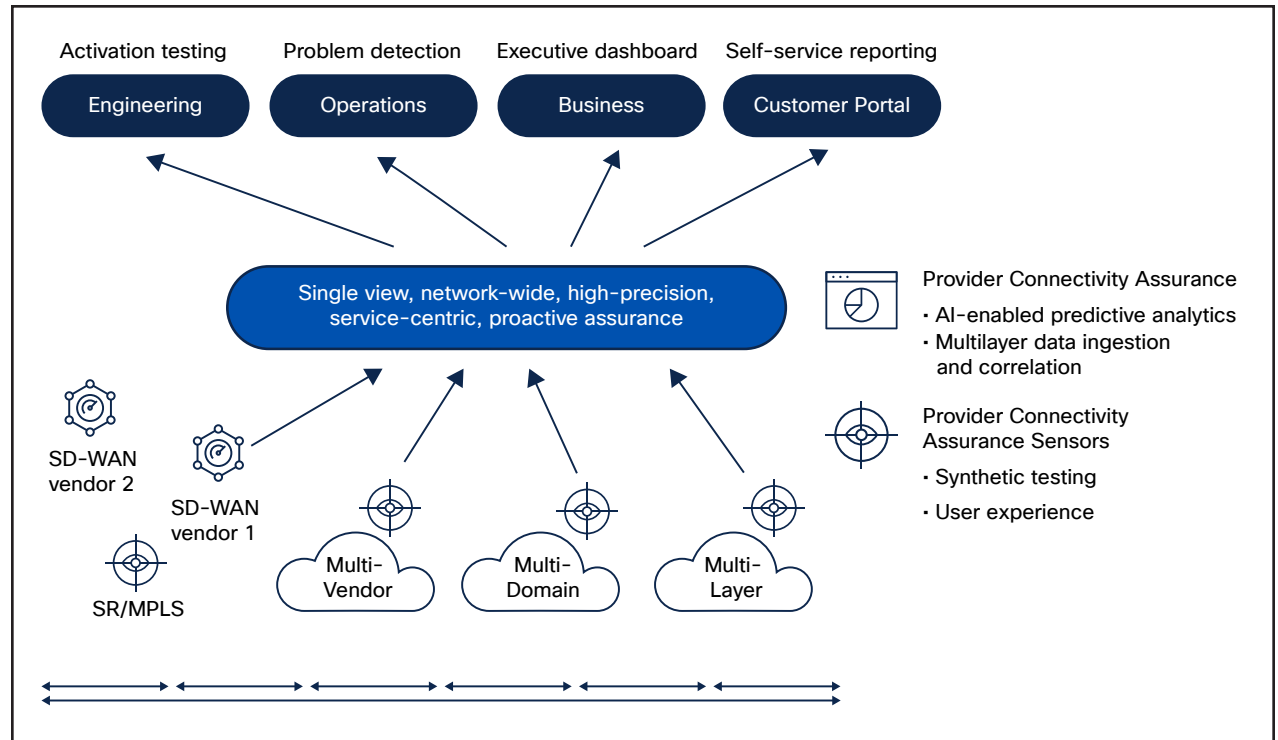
Activation testing
Engineering

Problem detection
Operations

Executive dashboard
Business

Self-service reporting
Customer Portal

Single view, network-wide, high-precision, service-centric, proactive assurance

Provider Connectivity Assurance
• AI-enabled predictive analytics
• Multilayer data ingestion and correlation

Provider Connectivity Assurance Sensors
• Synthetic testing
• User experience

SD-WAN vendor 2

SD-WAN vendor 1

SR/MPLS

Multi-Vendor

Multi-Domain

Multi-Layer